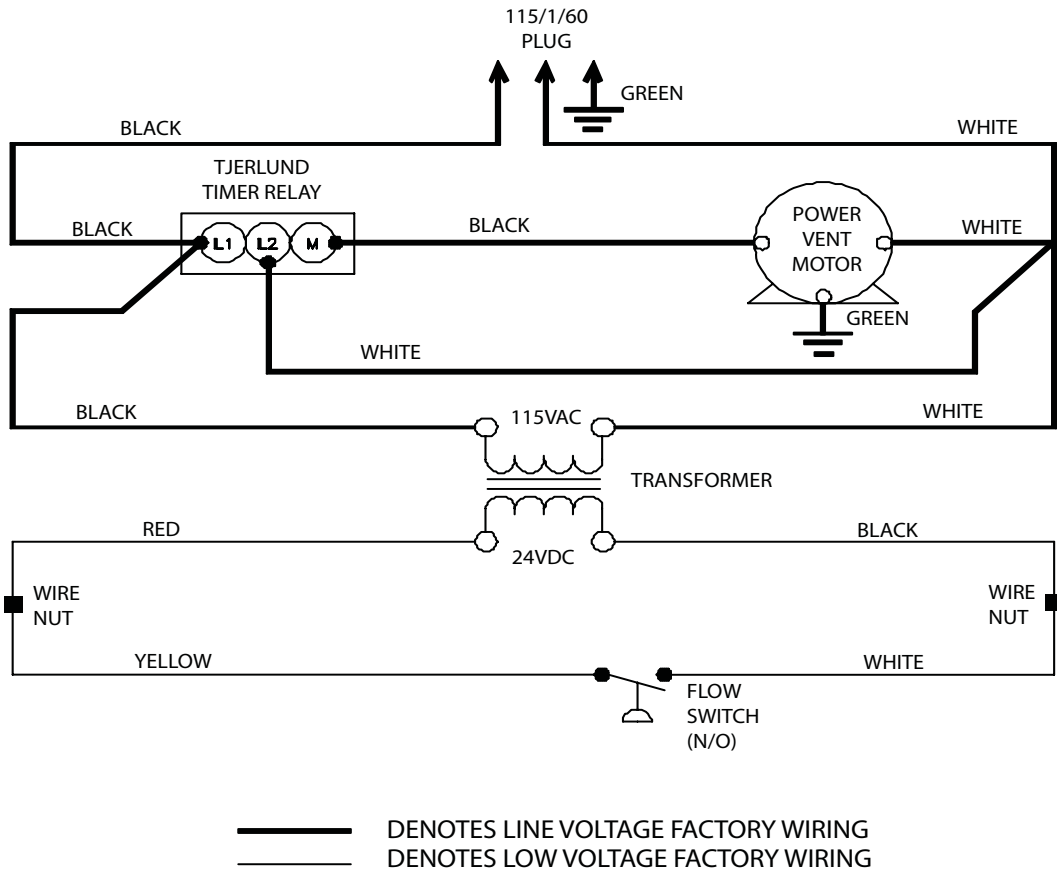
115/1/60
PLUG

GREEN

BLACK

WHITE

TJERLUND
TIMER RELAY

BLACK

L1 L2 M

BLACK

POWER
VENT
MOTOR

WHITE

GREEN

WHITE

BLACK

115VAC

WHITE

TRANSFORMER

RED

24VDC

BLACK

WIRE
NUT

WIRE
NUT

YELLOW

WHITE

FLOW
SWITCH
(N/O)

DENOTES LINE VOLTAGE FACTORY WIRING
DENOTES LOW VOLTAGE FACTORY WIRING